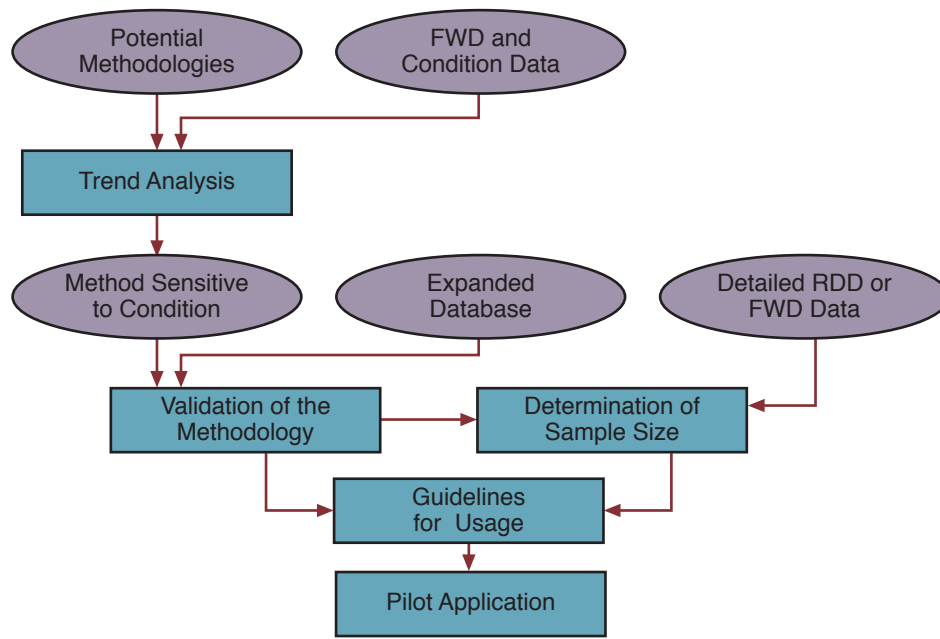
Potential Methodologies

FWD and Condition Data

Trend Analysis

Method Sensitive to Condition

Expanded Database

Detailed RDD or FWD Data

Validation of the Methodology

Determination of Sample Size

Guidelines for Usage

Pilot Application